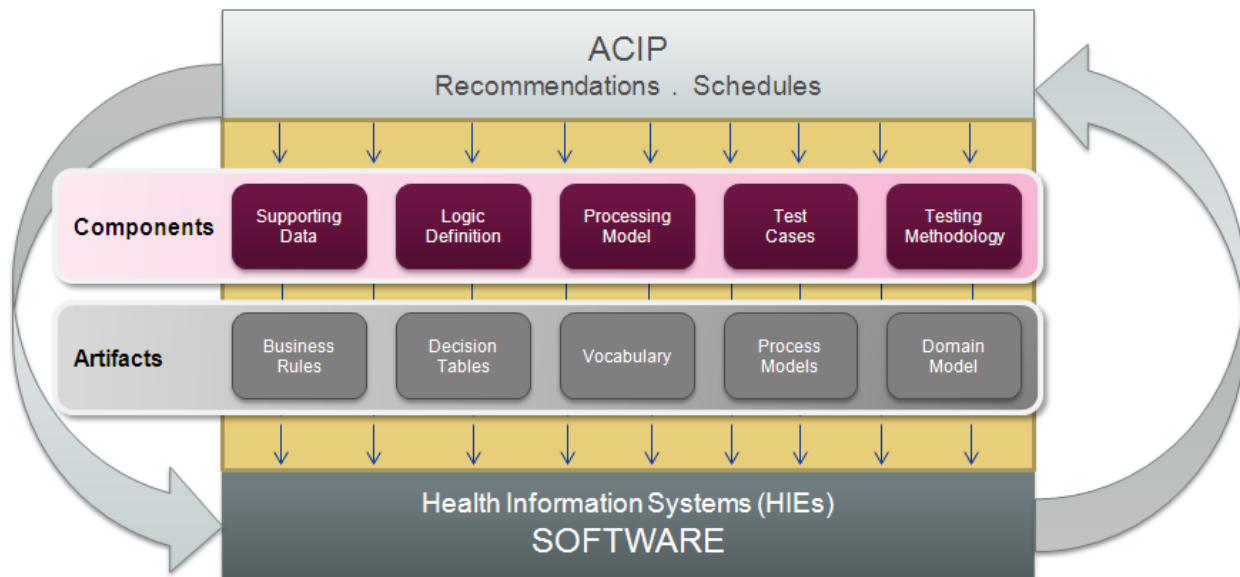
ACIP
Recommendations . Schedules

Components
Supporting Data
Logic Definition
Processing Model
Test Cases
Testing Methodology

Artifacts
Business Rules
Decision Tables
Vocabulary
Process Models
Domain Model

Health Information Systems (HIEs)
SOFTWARE